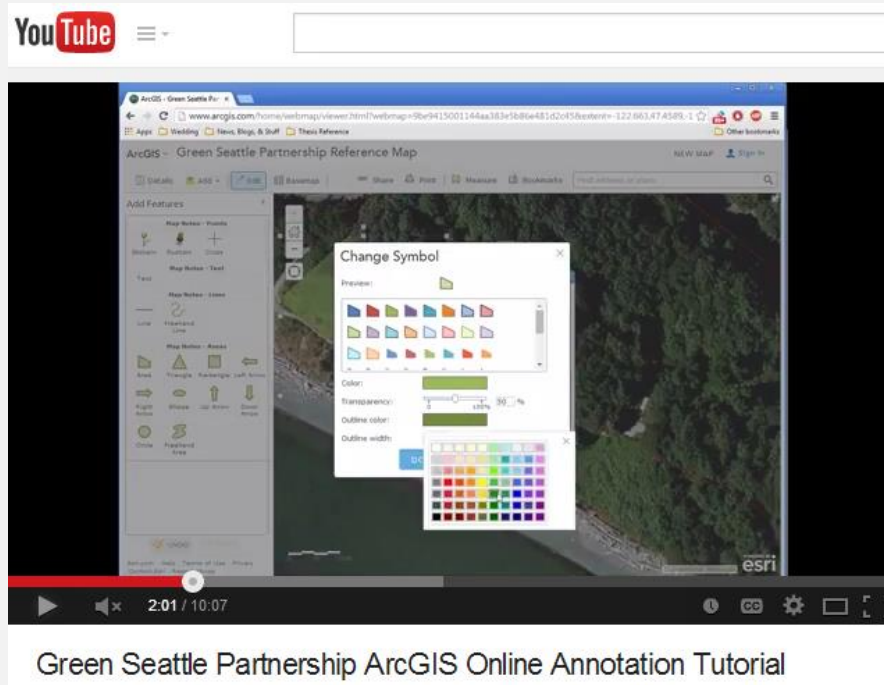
YouTube

ArcGIS - Green Seattle Pa ×

www.arcgis.com/home/webmap/viewer.html?webmap=9be9415001144aa383e5b86e481d2c45&extent=-122.663,47.4589,-1

Apps Wedding News, Blogs, & Stuff Thesis Reference Other bookmarks

ArcGIS Green Seattle Partnership Reference Map NEW MAP Sign In

Details Add Edit Basemap Share Print Measure Bookmarks Find address or place

Add Features

Map Notes - Points

Stickpin Pushpin Cross

Map Notes - Text

Text

Map Notes - Lines

Line Freehand Line

Map Notes - Areas

Area Triangle Rectangle Left Arrow Right Arrow Ellipse Up Arrow Down Arrow Circle Freehand Area

Change Symbol

Preview:

Color:

Transparency: 0 100% 50 %

Outline color:

Outline width:

DO

esri

2:01 / 10:07

Green Seattle Partnership ArcGIS Online Annotation Tutorial